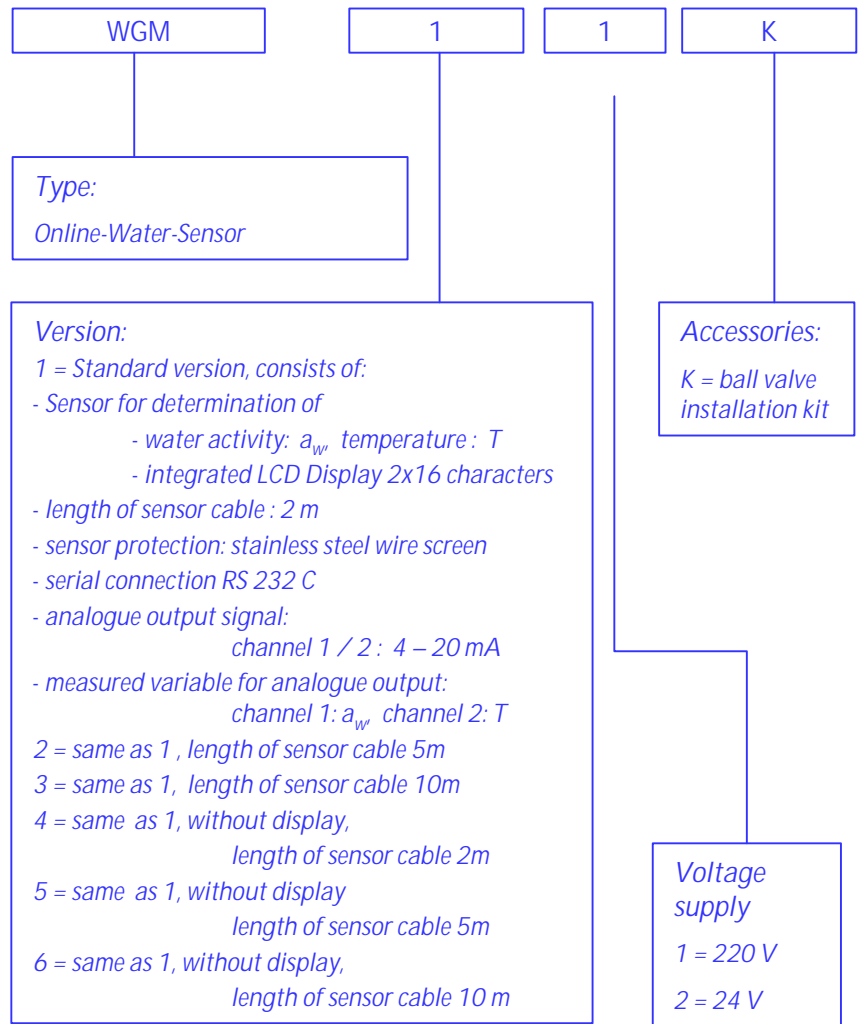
WGM

1

1

K

Type:

Online-Water-Sensor

Version:

1 = Standard version, consists of:

- Sensor for determination of

- water activity: $a_w$, temperature : T

- integrated LCD Display 2x16 characters

- length of sensor cable : 2 m

- sensor protection: stainless steel wire screen

- serial connection RS 232 C

- analogue output signal:

channel 1 / 2 : 4 – 20 mA

- measured variable for analogue output:

channel 1: $a_w$, channel 2: T

2 = same as 1 , length of sensor cable 5m

3 = same as 1, length of sensor cable 10m

4 = same as 1, without display,

length of sensor cable 2m

5 = same as 1, without display

length of sensor cable 5m

6 = same as 1, without display,

length of sensor cable 10 m

Accessories:

K = ball valve installation kit

Voltage supply

1 = 220 V

2 = 24 V